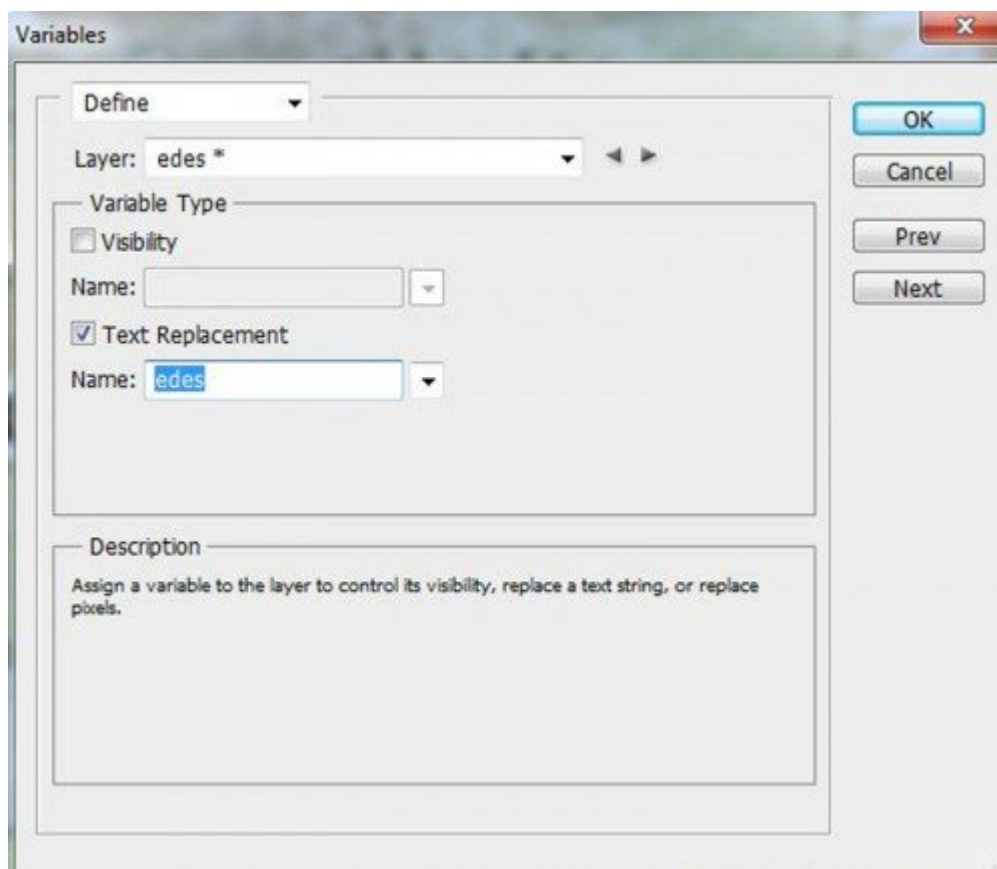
Variables

Define

Layer: edes *

Variable Type

Visibility

Name:

Text Replacement

Name: edes

Description

Assign a variable to the layer to control its visibility, replace a text string, or replace pixels.

OK

Cancel

Prev

Next